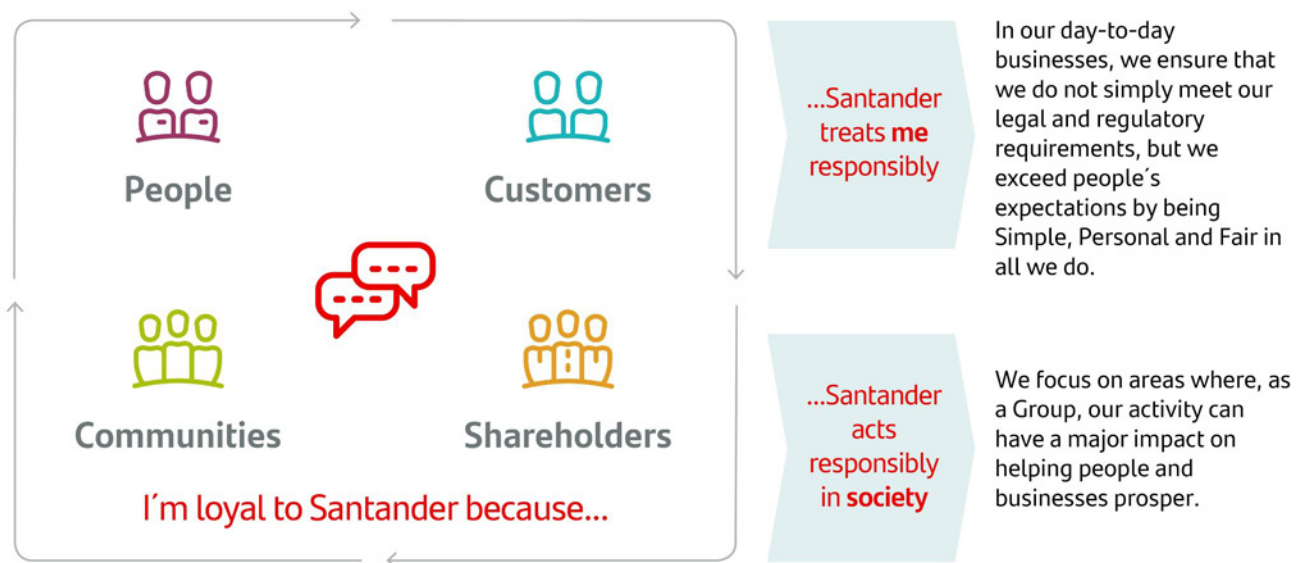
People

Customers

Communities

Shareholders

I´m loyal to Santander because...

...Santander treats **me** responsibly

In our day-to-day businesses, we ensure that we do not simply meet our legal and regulatory requirements, but we exceed people´s expectations by being Simple, Personal and Fair in all we do.

...Santander acts responsibly in **society**

We focus on areas where, as a Group, our activity can have a major impact on helping people and businesses prosper.